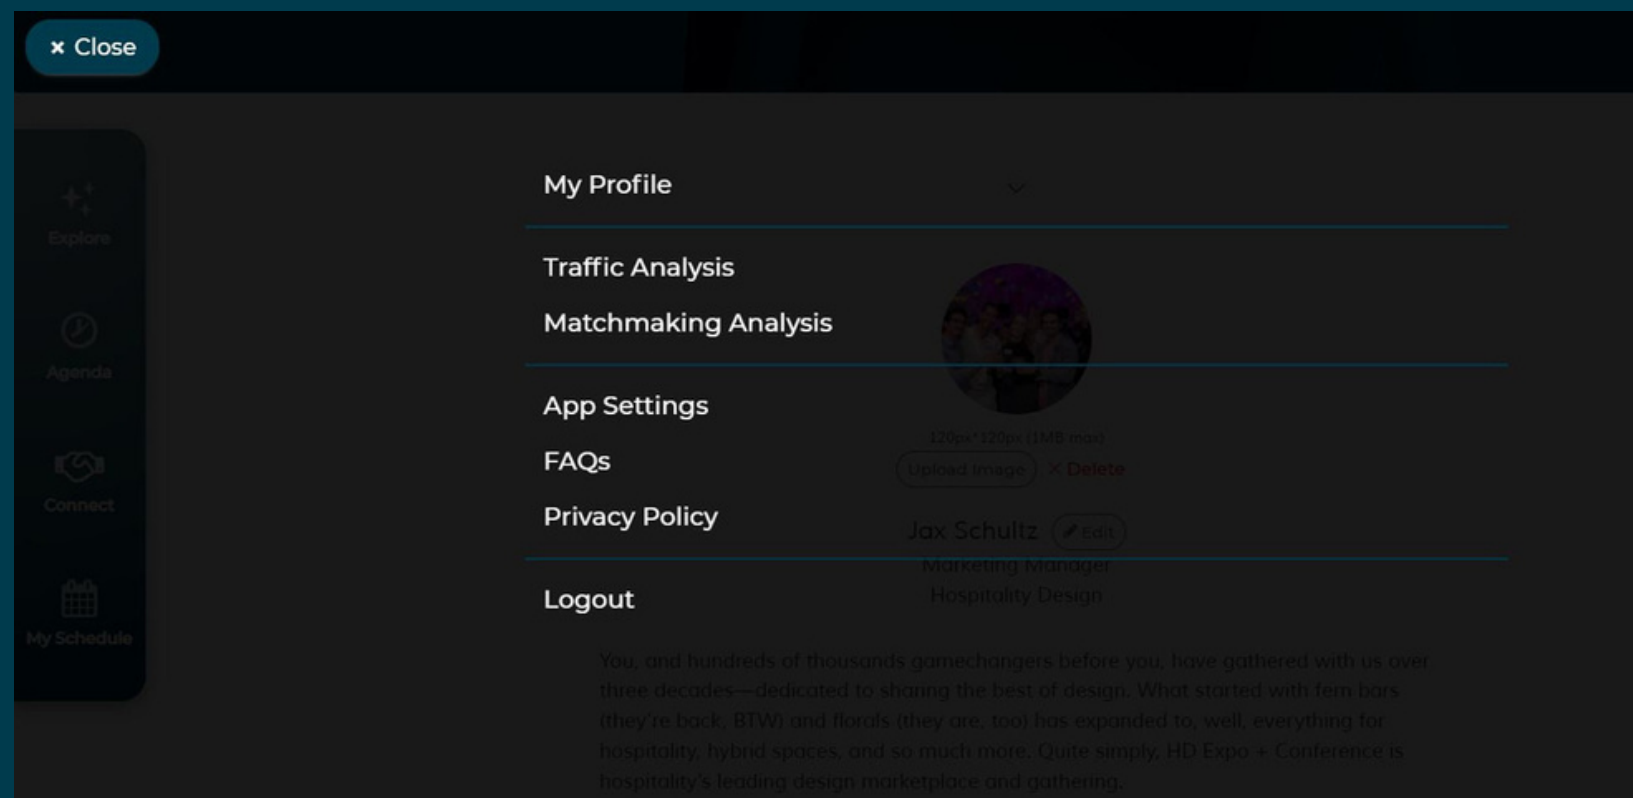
× Close

Explore

Agenda

Connect

My Schedule

My Profile

Traffic Analysis

Matchmaking Analysis

App Settings

FAQs

Privacy Policy

Logout

120px*120px (1MB max)

Upload Image ✕ Delete

Jax Schultz Edit

Marketing Manager

Hospitality Design

You, and hundreds of thousands gamechangers before you, have gathered with us over three decades—dedicated to sharing the best of design. What started with fern bars (they're back, BTW) and florals (they are, too) has expanded to, well, everything for hospitality, hybrid spaces, and so much more. Quite simply, HD Expo + Conference is hospitality's leading design marketplace and gathering.